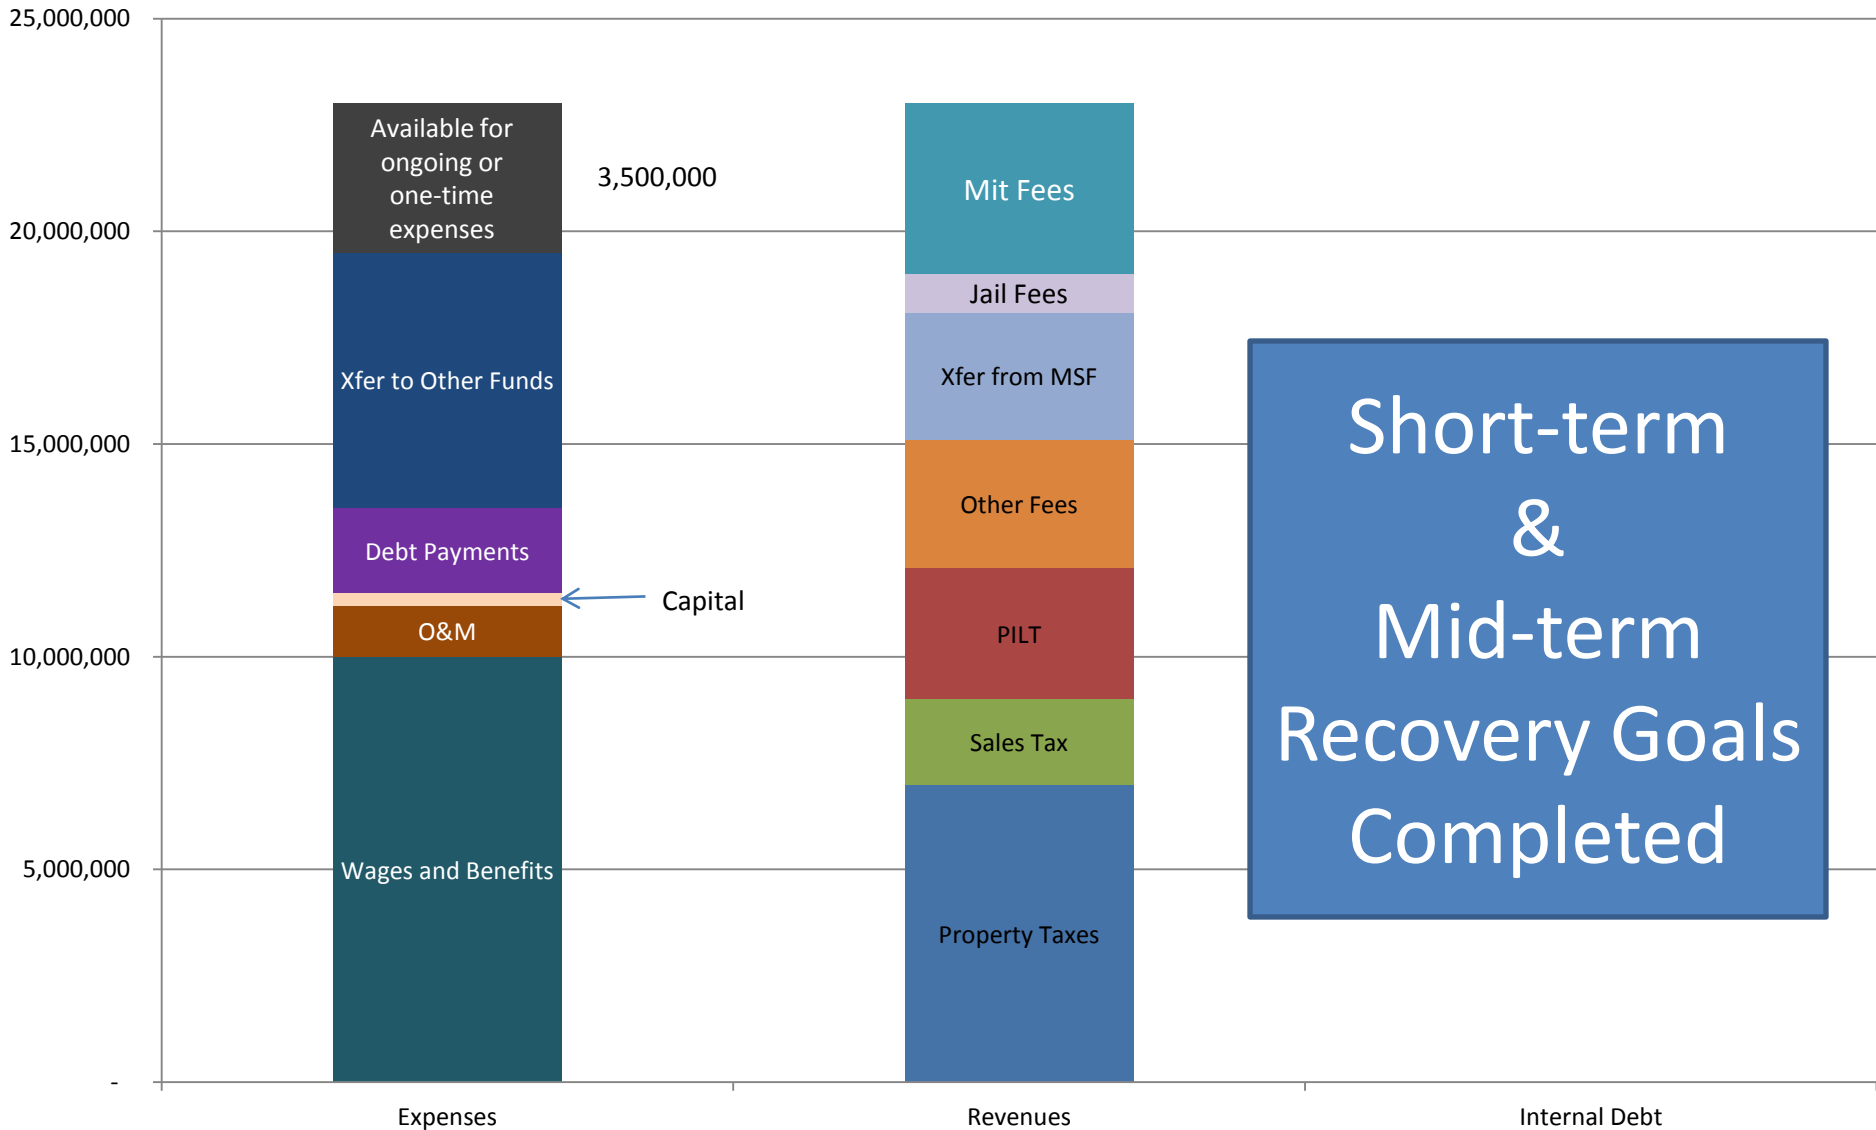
25,000,000
20,000,000
15,000,000
10,000,000
5,000,000
-

Available for ongoing or one-time expenses
3,500,000
Xfer to Other Funds
Debt Payments
Capital
O&M
Wages and Benefits

Mit Fees
Jail Fees
Xfer from MSF
Other Fees
PILT
Sales Tax
Property Taxes

Short-term & Mid-term Recovery Goals Completed

Expenses
Revenues
Internal Debt